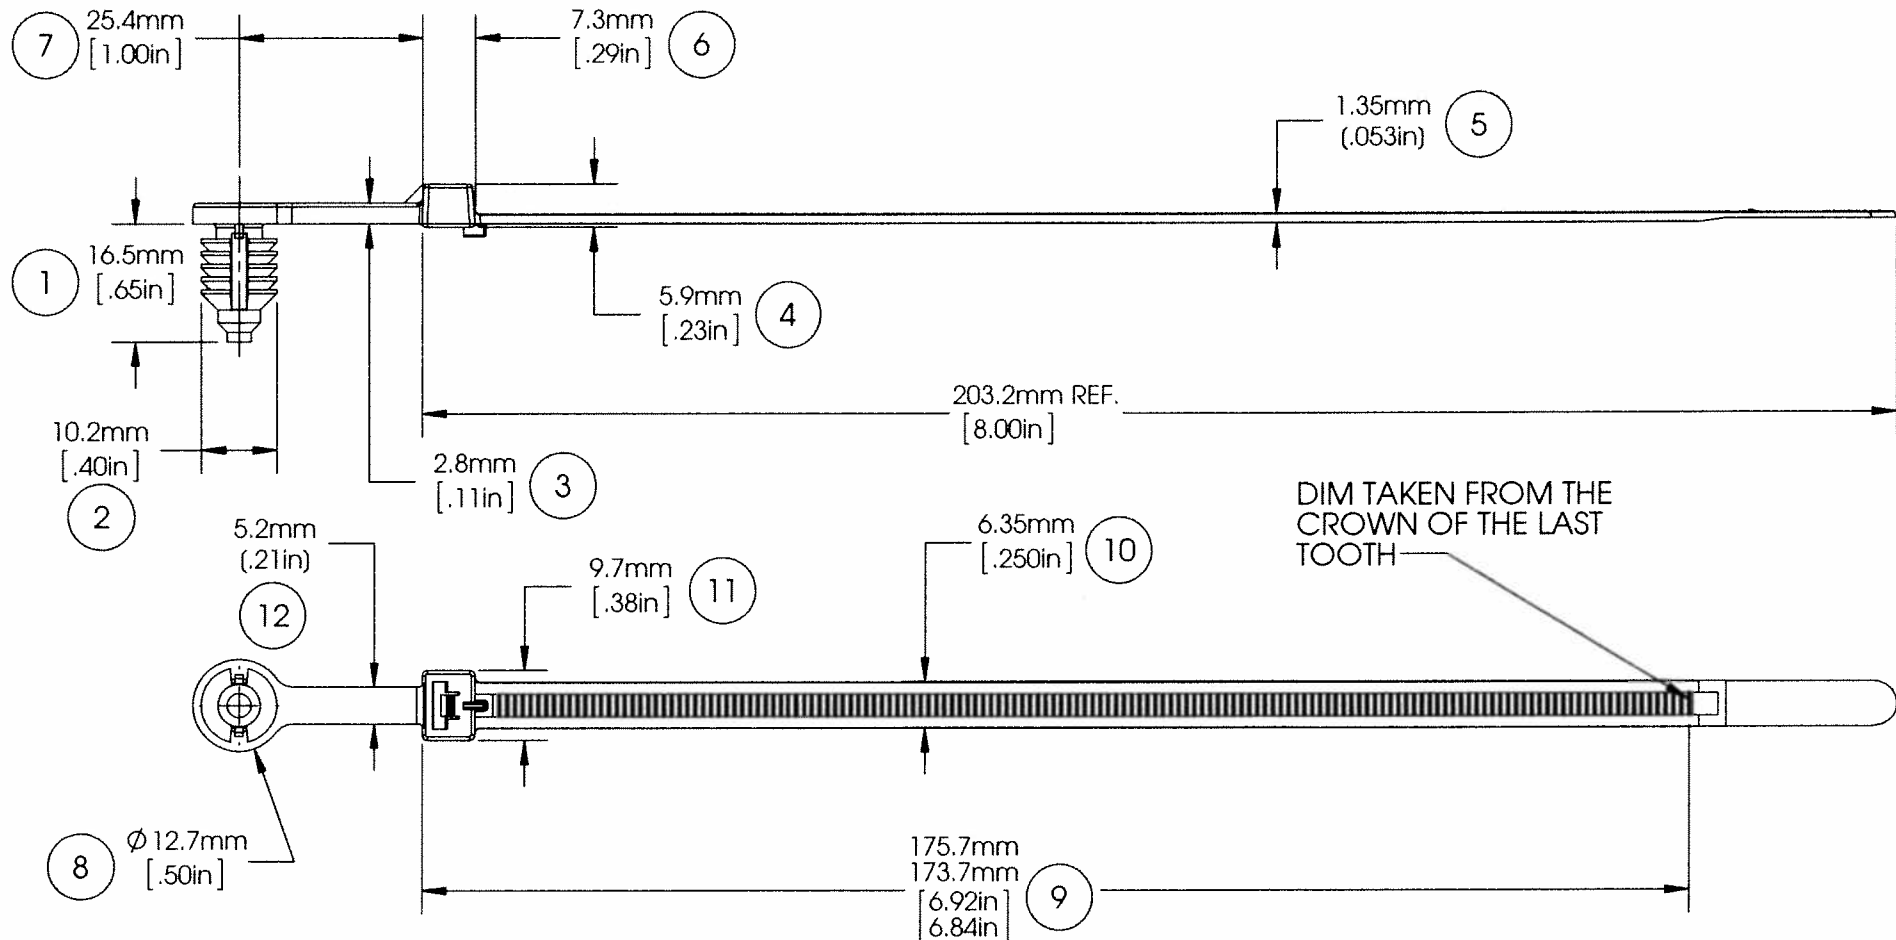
7 25.4mm [1.00in]

7.3mm [.29in] 6

1.35mm (.053in) 5

1 16.5mm [.65in]

5.9mm [.23in] 4

203.2mm REF. [8.00in]

10.2mm [.40in]

2

2.8mm [.11in] 3

DIM TAKEN FROM THE CROWN OF THE LAST TOOTH

5.2mm (.21in)

12

6.35mm [.250in] 10

9.7mm [.38in] 11

8 $\phi$12.7mm [.50in]

175.7mm 173.7mm [6.92in 6.84in] 9